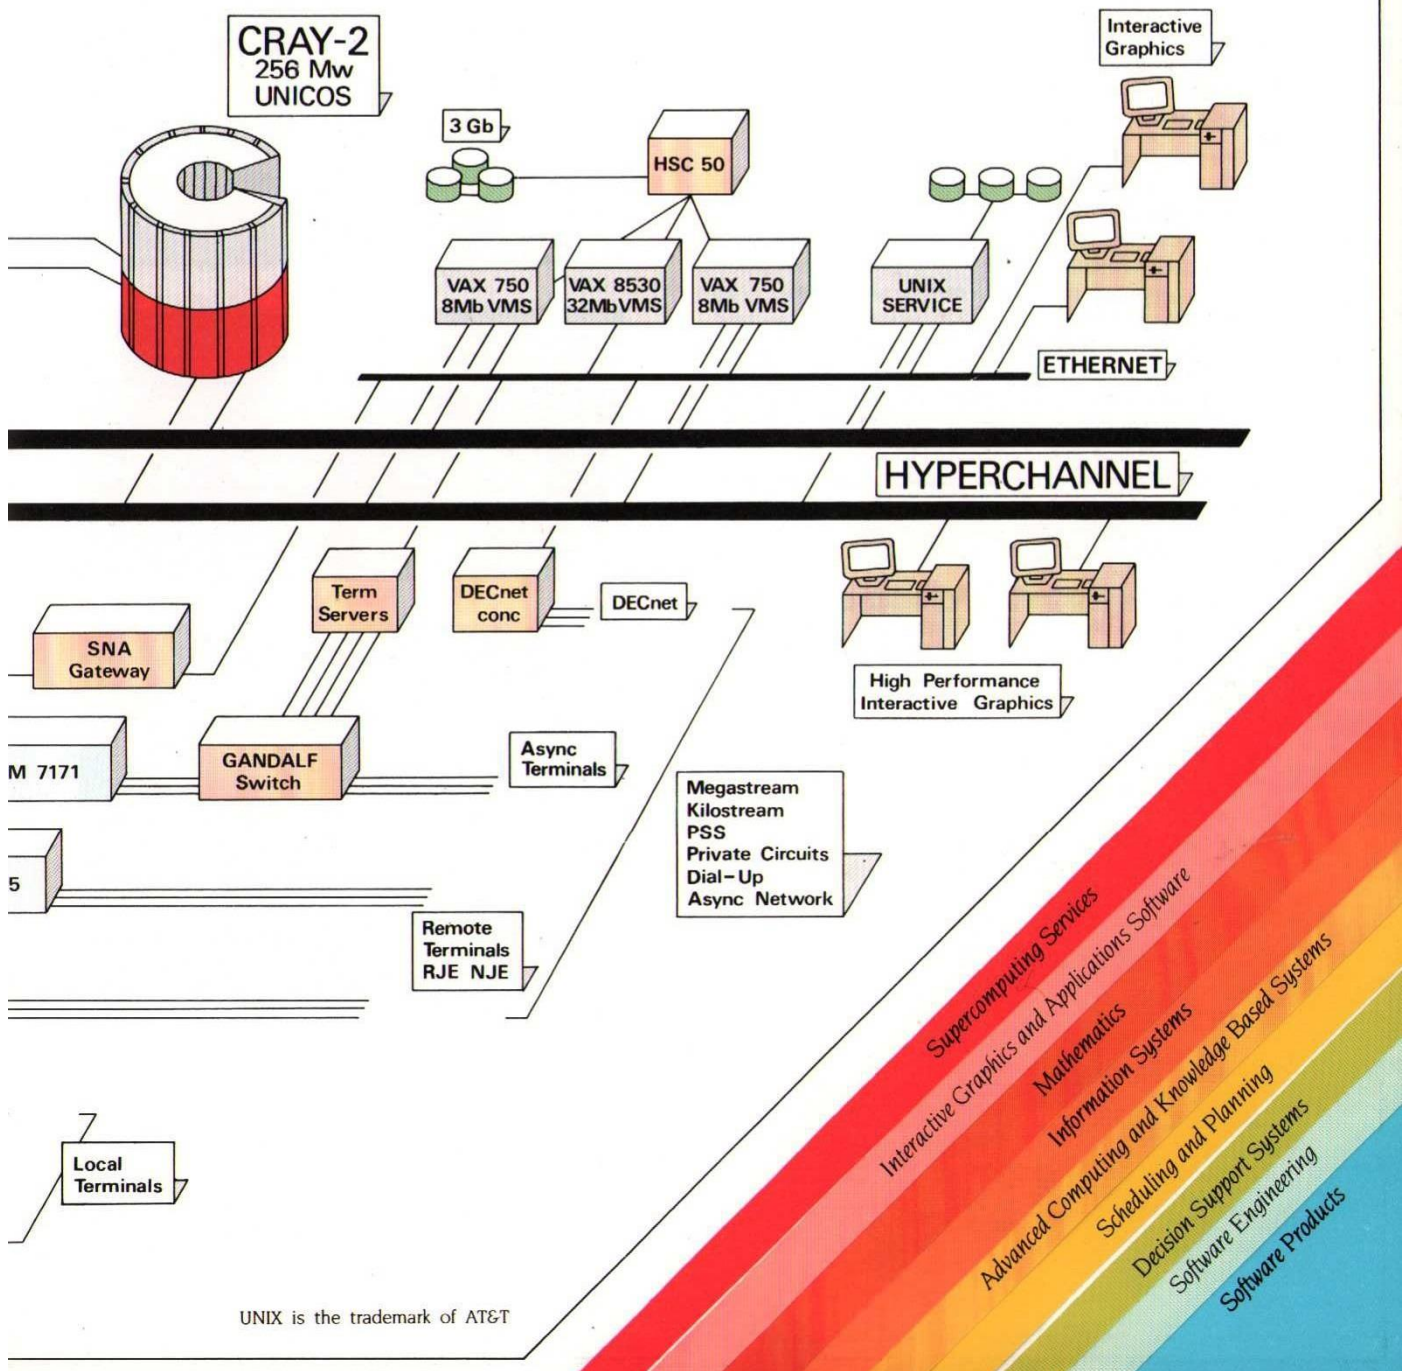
CRAY-2
256 Mw
UNICOS

Interactive Graphics

3 Gb

HSC 50

VAX 750
8Mb VMS

VAX 8530
32Mb VMS

VAX 750
8Mb VMS

UNIX
SERVICE

ETHERNET

HYPERCHANNEL

SNA
Gateway

Term
Servers

DECnet
conc

DECnet

High Performance Interactive Graphics

M 7171

GANDALF
Switch

Async
Terminals

Megastream
Kilostream
PSS
Private Circuits
Dial-Up
Async Network

5

Remote
Terminals
RJE NJE

Local
Terminals

UNIX is the trademark of AT&T

Supercomputing Services
Interactive Graphics and Applications Software
Mathematics
Information Systems
Advanced Computing and Knowledge Based Systems
Scheduling and Planning
Decision Support Systems
Software Engineering
Software Products